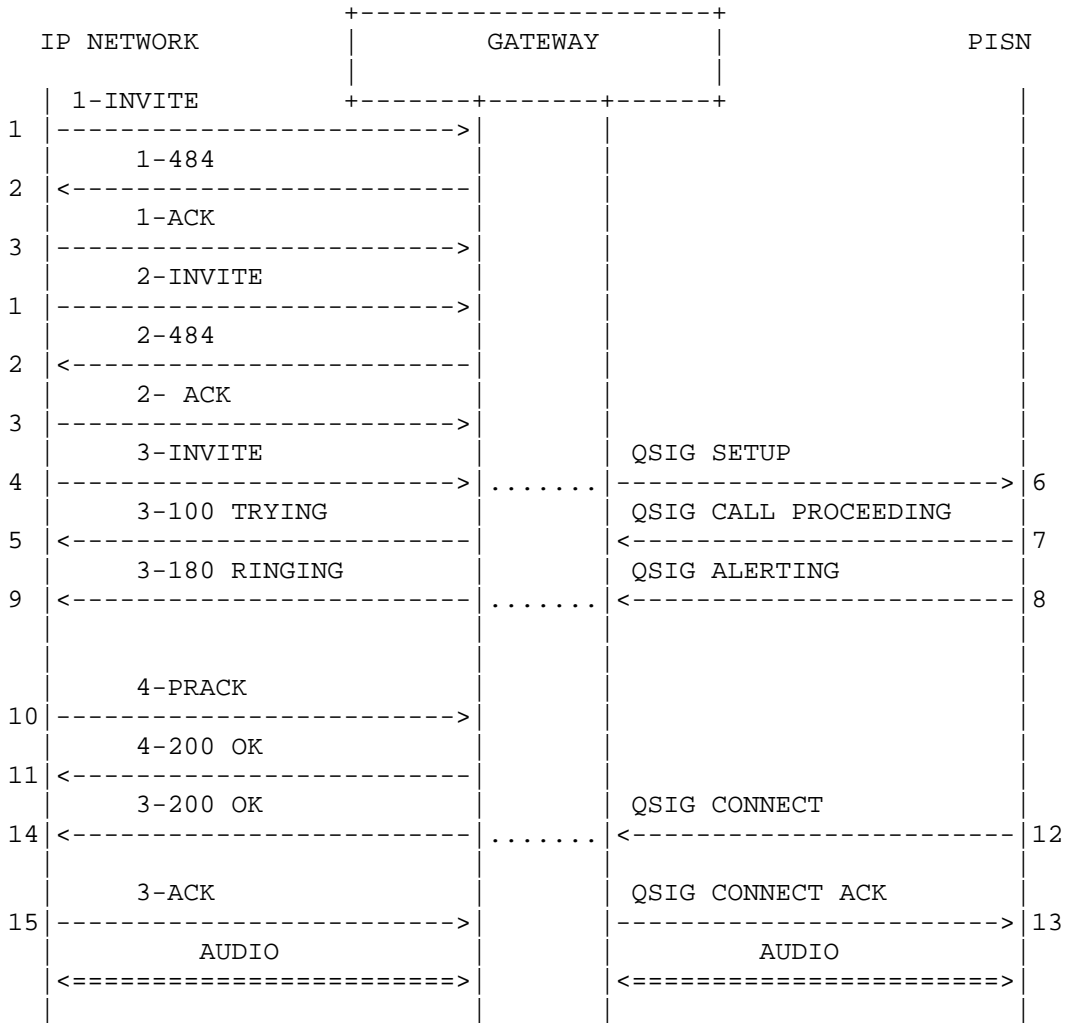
IP NETWORK GATEWAY PISN

1-INVITE
1
1-484
2
1-ACK
3
2-INVITE
1
2-484
2
2- ACK
3
3-INVITE QSIG SETUP
4 ....... 6
3-100 TRYING QSIG CALL PROCEEDING
5 7
3-180 RINGING QSIG ALERTING
9 ....... 8

4-PRACK
10
4-200 OK
11
3-200 OK QSIG CONNECT
14 ....... 12

3-ACK QSIG CONNECT ACK
15 13
AUDIO AUDIO